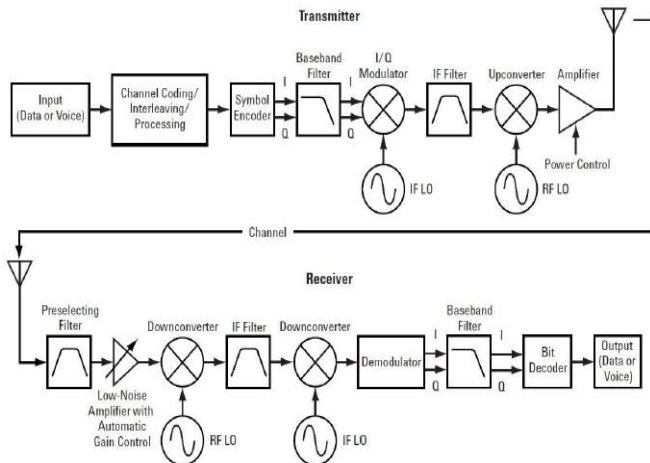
Transmitter

Input (Data or Voice)

Channel Coding/ Interleaving/ Processing

Symbol Encoder

I

Q

Baseband Filter

I

Q

I/Q Modulator

IF LO

IF Filter

Upconverter

RF LO

Amplifier

Power Control

Channel

Receiver

Preselecting Filter

Low-Noise Amplifier with Automatic Gain Control

Downconverter

RF LO

IF Filter

Downconverter

IF LO

Demodulator

I

Q

Baseband Filter

I

Q

Bit Decoder

Output (Data or Voice)